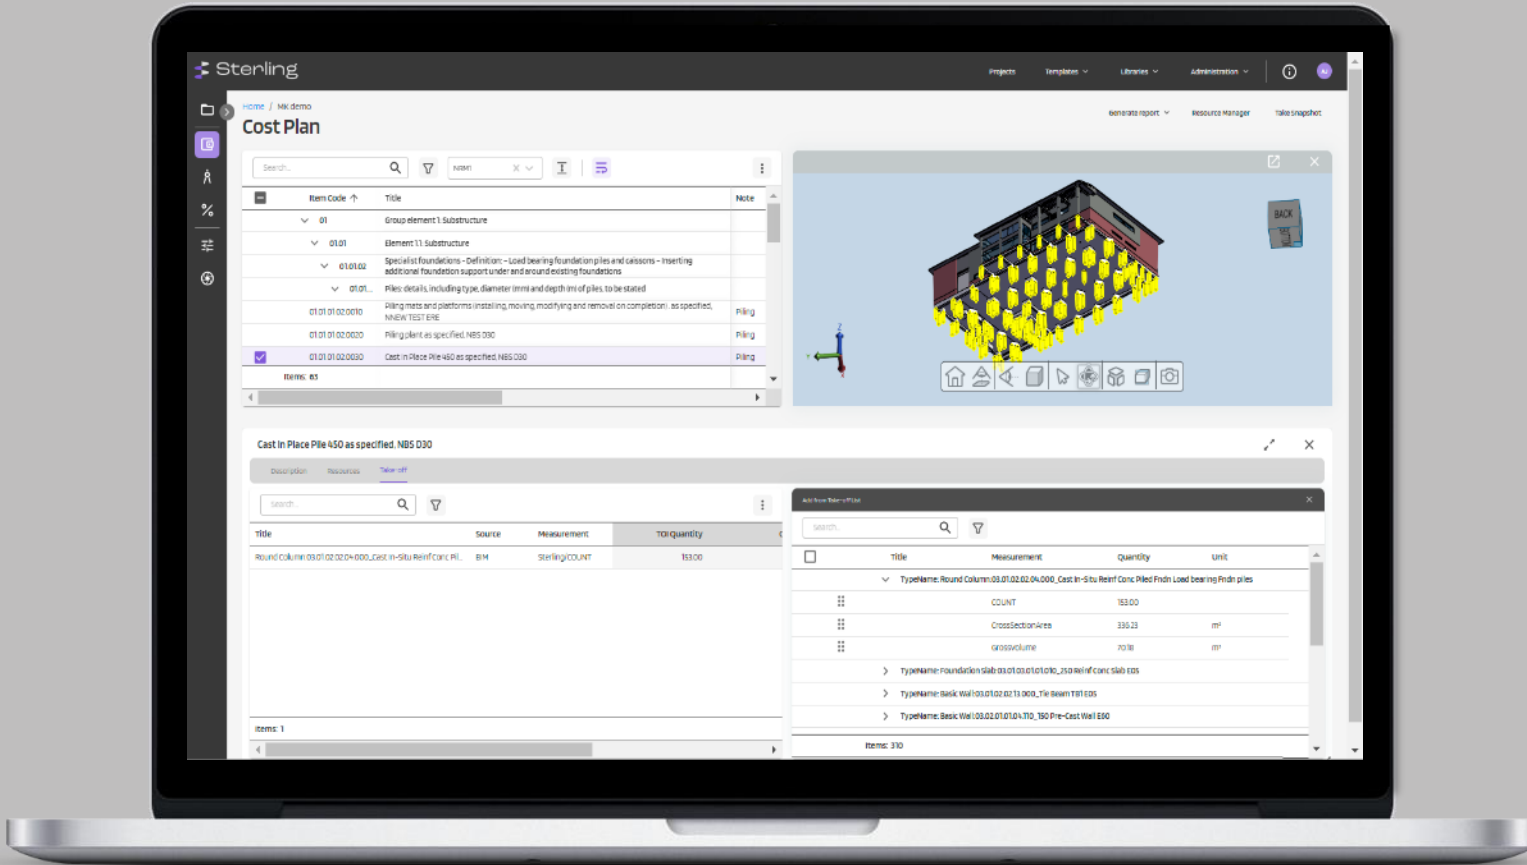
Sterling

Projects Templates Libraries Administration

Home / MK demo

Cost Plan

Generate report Resource Manager Take Snapshot

Search... NRM1

| | Item Code | Title | Note |
|---|---|---|---|
| | 01 | Group element 1: Substructure | |
| | 01.01 | Element 1.1: Substructure | |
| | 01.01.02 | Specialist foundations - Definition: - Load bearing foundation piles and caissons - inserting additional foundation support under and around existing foundations | |
| | 01.01... | Piles: details, including type, diameter (mm) and depth (m) of piles, to be stated | |
| | 01.01.01.02.0010 | Piling mats and platforms (installing, moving, modifying and removal on completion), as specified, NNEW TEST ERE | Piling |
| | 01.01.01.02.0020 | Piling plant as specified, NBS D30 | Piling |
| | 01.01.01.02.0030 | Cast in Place Pile 450 as specified, NBS D30 | Piling |

Items: 83

BACK

Cast In Place Pile 450 as specified, NBS D30

Description Resources Take off

Search...

| Title | Source | Measurement | TO Quantity |
|---|---|---|---|
| Round Column:03.01.02.02.04.000_Cast In-Situ Reinf Conc Pil... | BIM | Sterling/COUNT | 153.00 |

Items: 1

Add from Take-off List

Search...

| | Title | Measurement | Quantity | Unit |
|---|---|---|---|---|
| | TypeName: Round Column:03.01.02.02.04.000_Cast In-Situ Reinf Conc Piled Fndn Load bearing Fndn piles | | | |
| | | COUNT | 153.00 | |
| | | CrossSectionArea | 336.23 | m² |
| | | GrossVolume | 70.18 | m³ |
| | TypeName: Foundation Slab:03.01.03.01.01.010_250 Reinf Conc Slab E05 | | | |
| | TypeName: Basic Wall:03.01.02.02.13.000_Tie Beam TB1 E05 | | | |
| | TypeName: Basic Wall:03.02.01.01.04.110_150 Pre-Cast Wall E60 | | | |

Items: 310